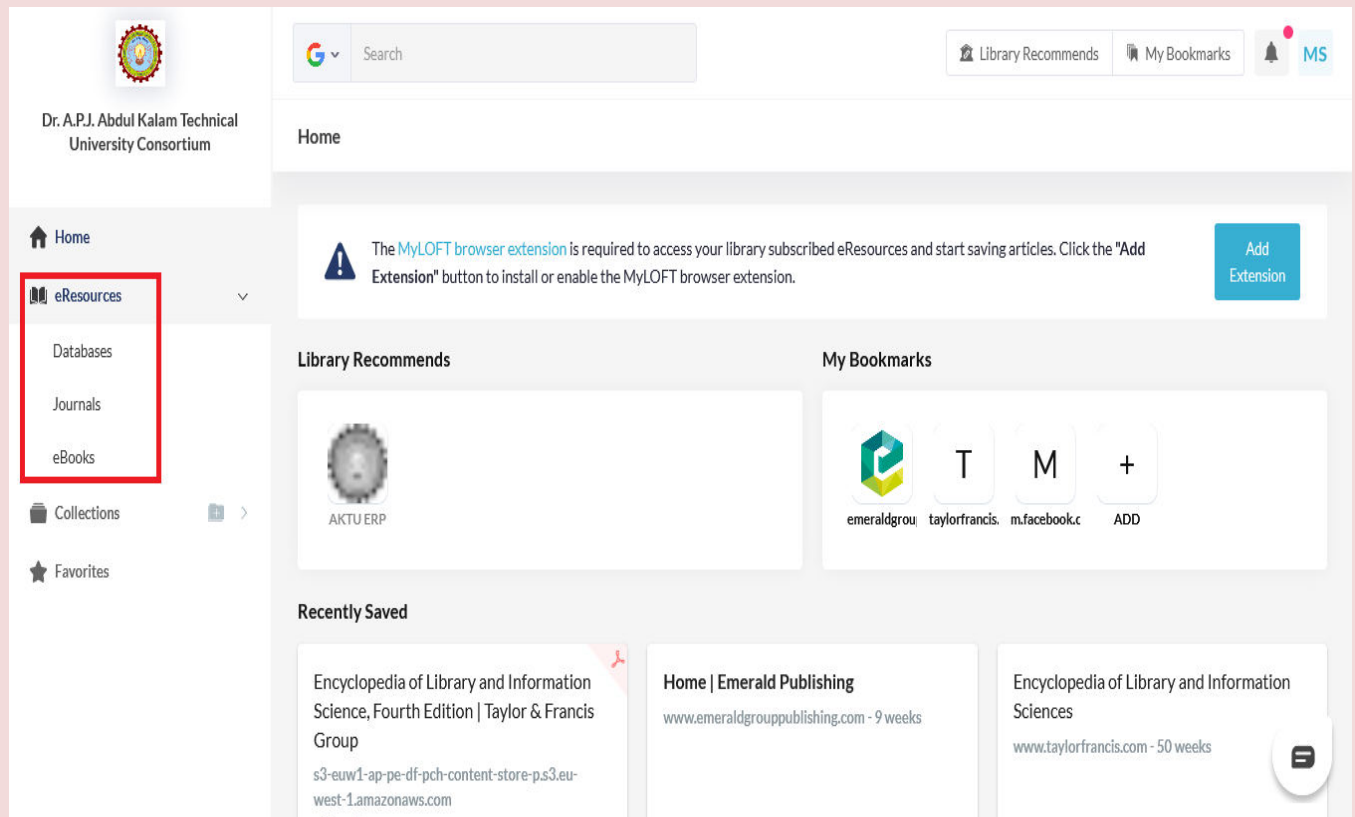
Dr. A.P.J. Abdul Kalam Technical University Consortium

Search

Library Recommends

My Bookmarks

MS

Home

Home

eResources

Databases

Journals

eBooks

Collections

Favorites

The MyLOFT browser extension is required to access your library subscribed eResources and start saving articles. Click the "Add Extension" button to install or enable the MyLOFT browser extension.

Add Extension

Library Recommends

AKTU ERP

My Bookmarks

T

M

+

emeraldgrou

taylorfrancis.

m.facebook.c

ADD

Recently Saved

Encyclopedia of Library and Information Science, Fourth Edition | Taylor & Francis Group

s3-euw1-ap-pe-df-pch-content-store-p.s3.eu-west-1.amazonaws.com

Home | Emerald Publishing

www.emeraldgrouppublishing.com - 9 weeks

Encyclopedia of Library and Information Sciences

www.taylorfrancis.com - 50 weeks